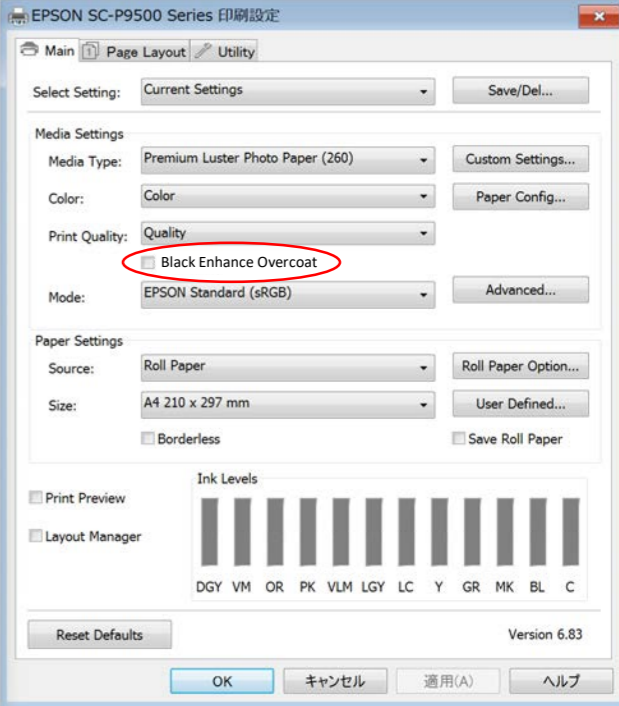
EPSON SC-P9500 Series 印刷設定

Main | Page Layout | Utility

Select Setting: Current Settings | Save/Del...

Media Settings

Media Type: Premium Luster Photo Paper (260) | Custom Settings...

Color: Color | Paper Config...

Print Quality: Quality

Black Enhance Overcoat

Mode: EPSON Standard (sRGB) | Advanced...

Paper Settings

Source: Roll Paper | Roll Paper Option...

Size: A4 210 x 297 mm | User Defined...

Borderless

Save Roll Paper

Print Preview

Layout Manager

Ink Levels

DGY VM OR PK VLM LGY LC Y GR MK BL C

Reset Defaults

Version 6.83

OK | キャンセル | 適用(A) | ヘルプ